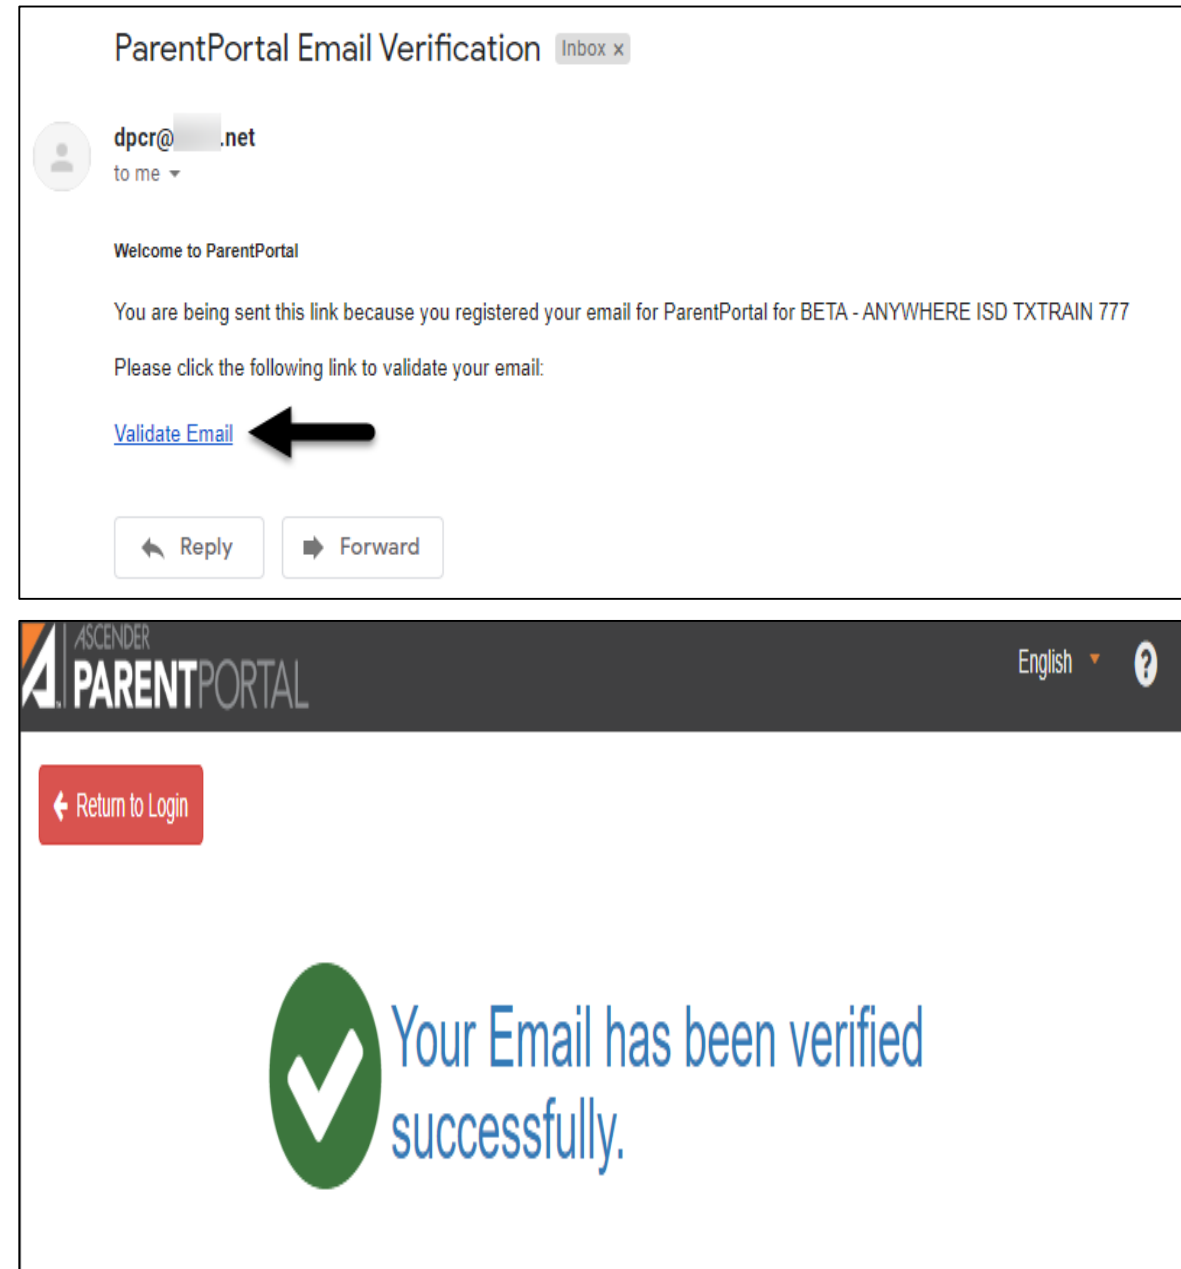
ParentPortal Email Verification Inbox x

dpcr@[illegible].net
to me

Welcome to ParentPortal

You are being sent this link because you registered your email for ParentPortal for BETA - ANYWHERE ISD TXTRAIN 777

Please click the following link to validate your email:

Validate Email

Reply Forward

ASCENDER PARENTPORTAL

English

?

Return to Login

Your Email has been verified successfully.